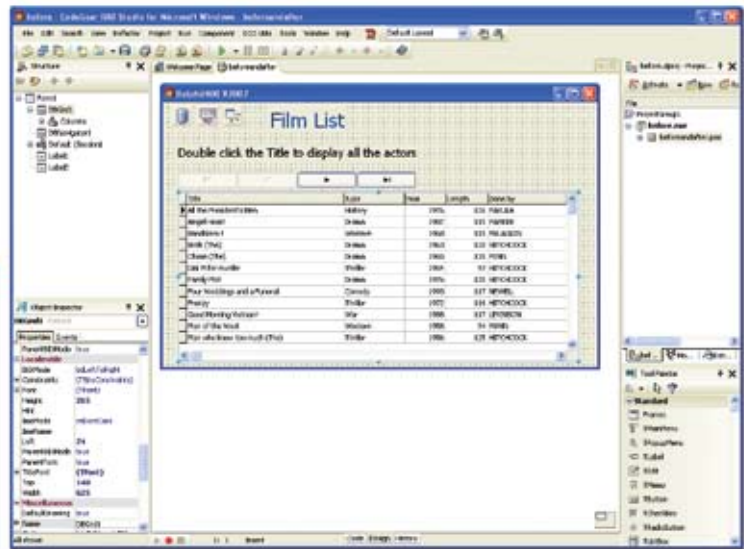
Film List

Double click the Title to display all the actors

| Title | Type | Year | Length | Done by |
|---|---|---|---|---|
| All the President's Men | History | 1976 | 133 | PAKULA |
| Angel Heart | Drama | 1987 | 113 | PARKER |
| Blindfolded | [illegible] | 1965 | 102 | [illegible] |
| Birds (The) | Drama | 1963 | 119 | HITCHCOCK |
| Chosen (The) | Drama | 1982 | 108 | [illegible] |
| Dial M for murder | Thriller | 1954 | 105 | HITCHCOCK |
| Family Plot | Drama | 1976 | 120 | HITCHCOCK |
| Four Weddings and a Funeral | Comedy | 1993 | 117 | NEWELL |
| Frenzy | Thriller | 1972 | 116 | HITCHCOCK |
| Good Morning Vietnam | War | 1988 | 117 | LEVINSON |
| Man of the West | Western | 1958 | 94 | MANN |
| Man who knew too much (The) | Thriller | 1956 | 120 | HITCHCOCK |